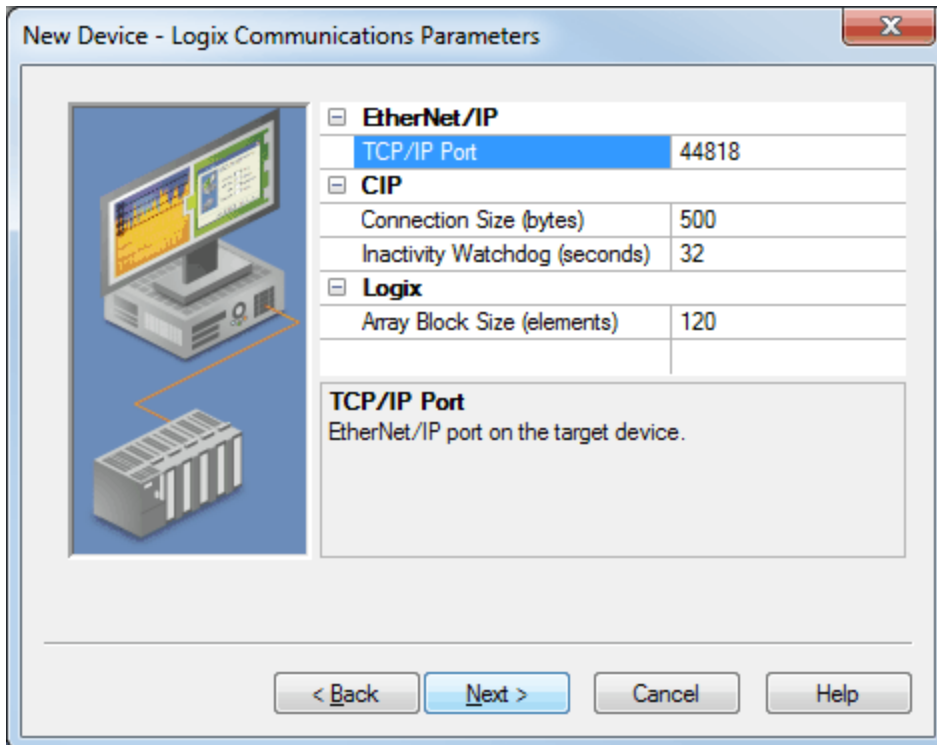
New Device - Logix Communications Parameters

⊟ EtherNet/IP

| | |
|---|---|
| TCP/IP Port | 44818 |

⊟ CIP

| | |
|---|---|
| Connection Size (bytes) | 500 |
| Inactivity Watchdog (seconds) | 32 |

⊟ Logix

| | |
|---|---|
| Array Block Size (elements) | 120 |

TCP/IP Port
EtherNet/IP port on the target device.

< Back    Next >    Cancel    Help